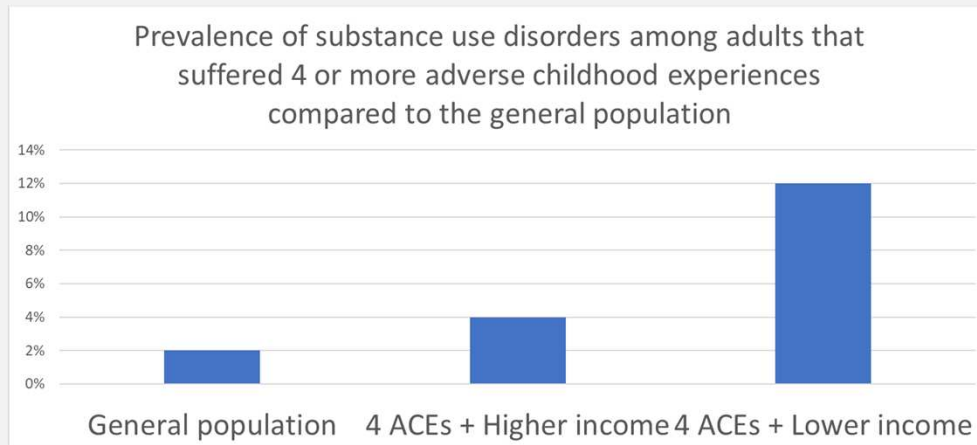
Prevalence of substance use disorders among adults that suffered 4 or more adverse childhood experiences compared to the general population

14%
12%
10%
8%
6%
4%
2%
0%

General population
4 ACEs + Higher income
4 ACEs + Lower income